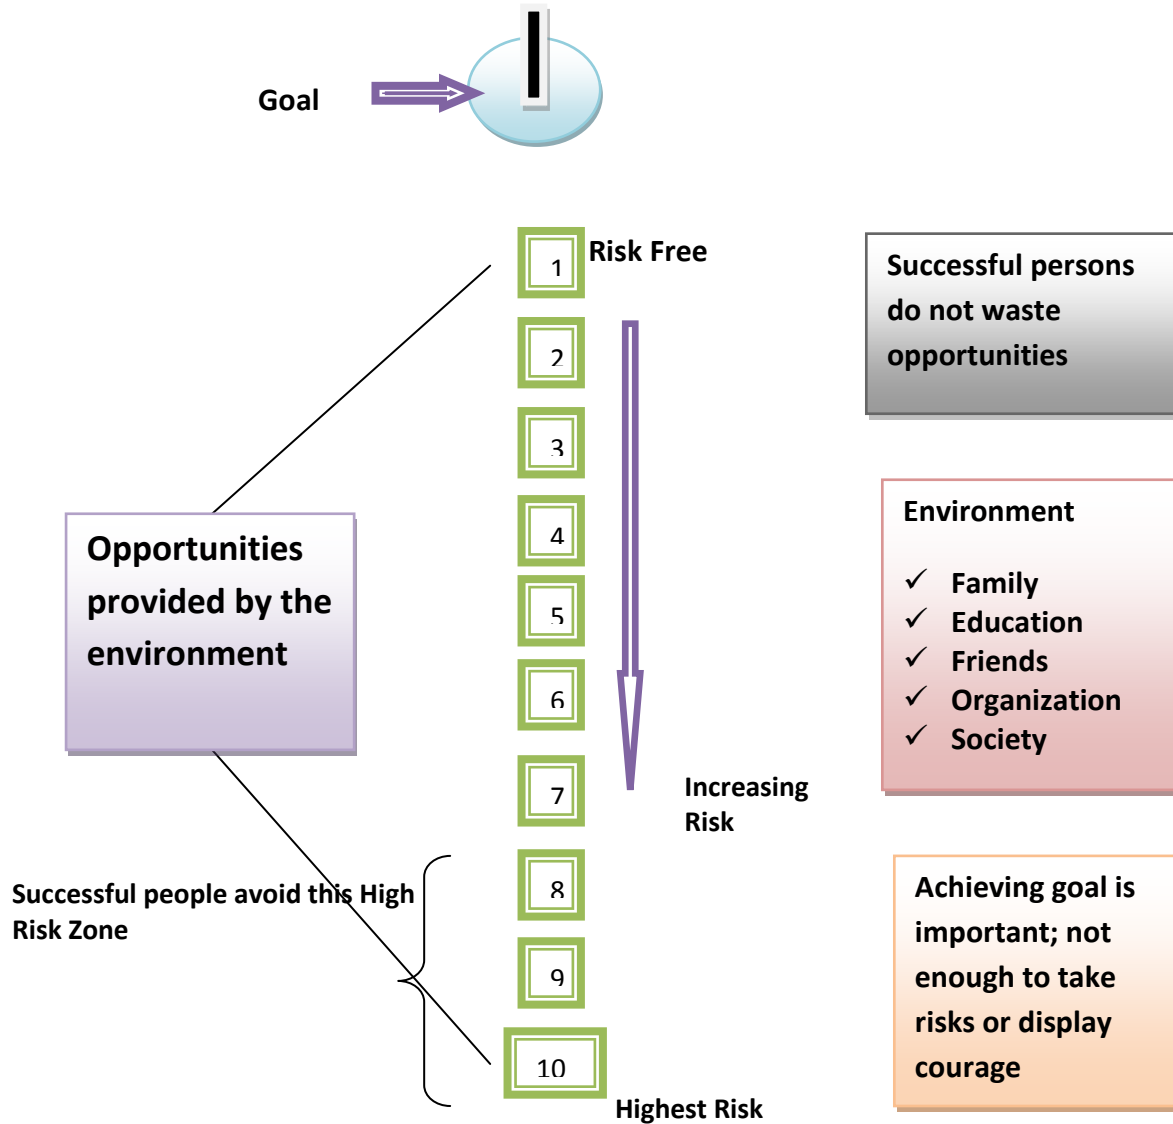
Goal

1 Risk Free

2

3

4

5

6

7

Increasing Risk

8

9

10

Highest Risk

Opportunities provided by the environment

Successful people avoid this High Risk Zone

Successful persons do not waste opportunities

Environment

✓ Family
✓ Education
✓ Friends
✓ Organization
✓ Society

Achieving goal is important; not enough to take risks or display courage